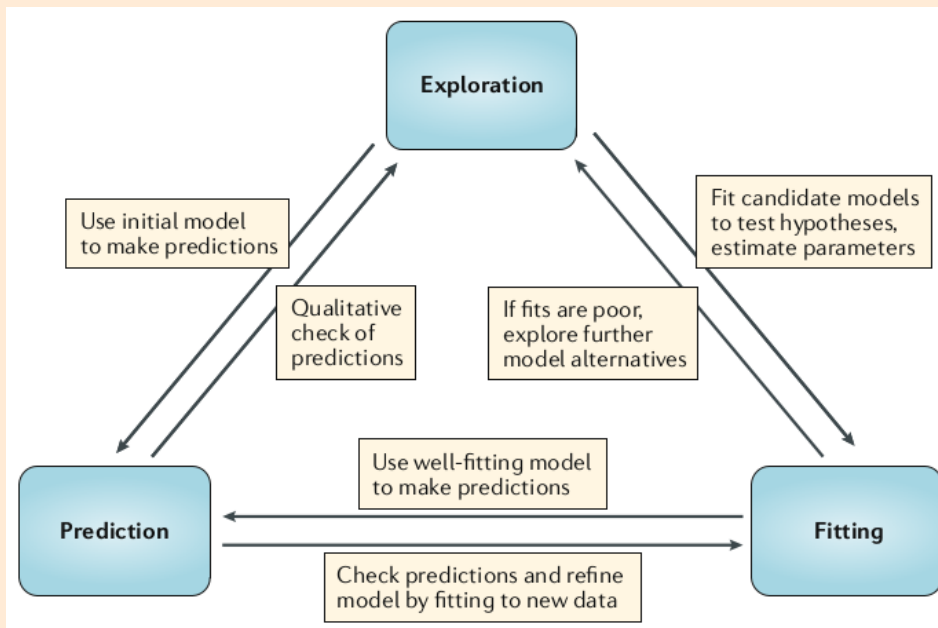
Exploration

Use initial model to make predictions

Qualitative check of predictions

If fits are poor, explore further model alternatives

Fit candidate models to test hypotheses, estimate parameters

Use well-fitting model to make predictions

Prediction

Fitting

Check predictions and refine model by fitting to new data